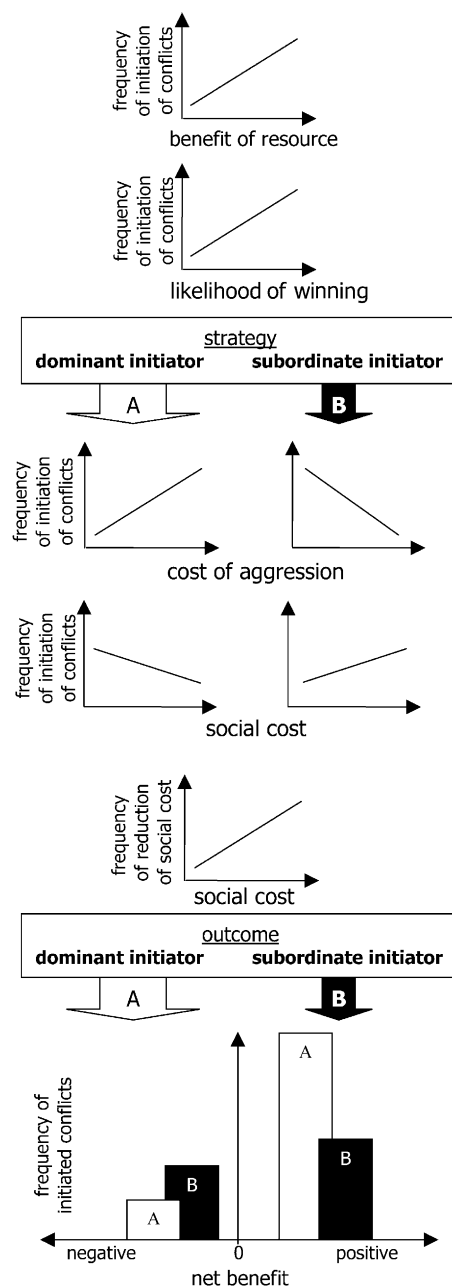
frequency of initiation of conflicts

benefit of resource

frequency of initiation of conflicts

likelihood of winning

strategy

**dominant initiator** **subordinate initiator**

A

B

frequency of initiation of conflicts

cost of aggression

frequency of initiation of conflicts

social cost

frequency of reduction of social cost

social cost

outcome

**dominant initiator** **subordinate initiator**

A

B

frequency of initiated conflicts

A

B

A

B

negative

0

positive

net benefit